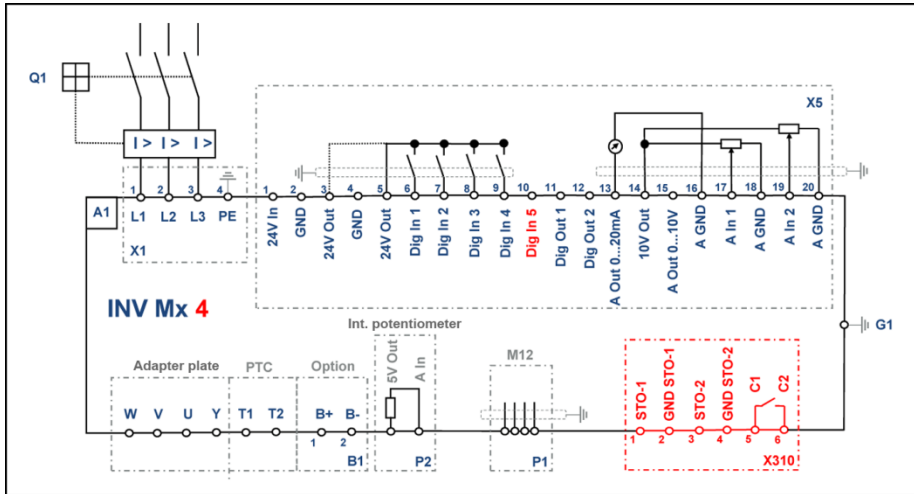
Q1

I > I > I >

A1

1 2 3 4
L1 L2 L3 PE
X1

X5

1 2 3 4 5 6 7 8 9 10 11 12 13 14 15 16 17 18 19 20
24V In
GND
24V Out
GND
24V Out
Dig In 1
Dig In 2
Dig In 3
Dig In 4
Dig In 5
Dig Out 1
Dig Out 2
A Out 0...20mA
10V Out
A Out 0...10V
A GND
A In 1
A GND
A In 2
A GND

INV Mx 4

G1

Int. potentiometer
5V Out
A In

Adapter plate
W V U Y

PTC
T1 T2

Option
B+ B-
1 2
B1

P2

M12
P1

STO-1
GND STO-1
STO-2
GND STO-2
C1
C2
1 2 3 4 5 6
X310